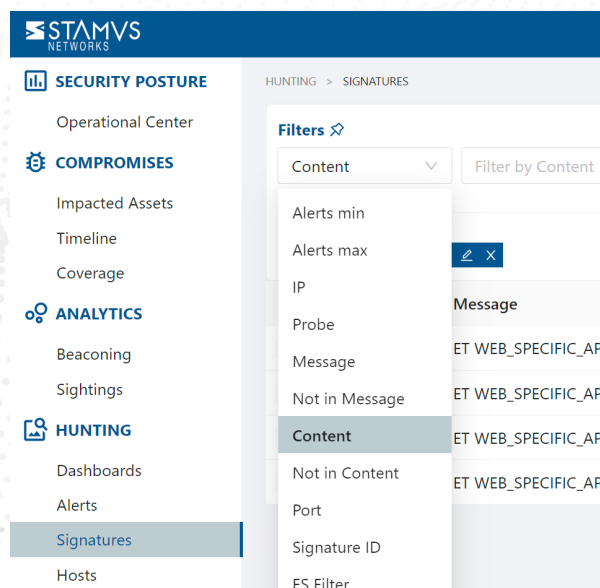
STAMVS NETWORKS

SECURITY POSTURE

Operational Center

COMPROMISES

Impacted Assets

Timeline

Coverage

ANALYTICS

Beaconing

Sightings

HUNTING

Dashboards

Alerts

Signatures

Hosts

HUNTING > SIGNATURES

Filters

Content

Filter by Content

Alerts min

Alerts max

IP

Probe

Message

Not in Message

Content

Not in Content

Port

Signature ID

ES Filter

Message

ET WEB_SPECIFIC_AP

ET WEB_SPECIFIC_AP

ET WEB_SPECIFIC_AP

ET WEB_SPECIFIC_AP